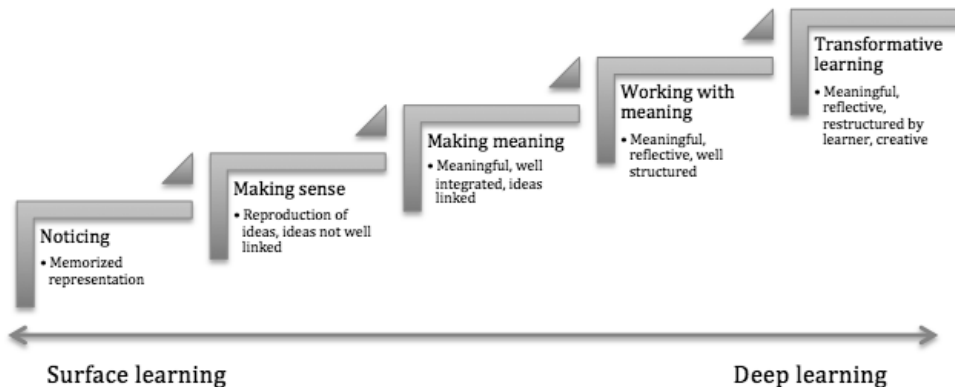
Noticing
• Memorized representation

Making sense
• Reproduction of ideas, ideas not well linked

Making meaning
• Meaningful, well integrated, ideas linked

Working with meaning
• Meaningful, reflective, well structured

Transformative learning
• Meaningful, reflective, restructured by learner, creative

Surface learning

Deep learning